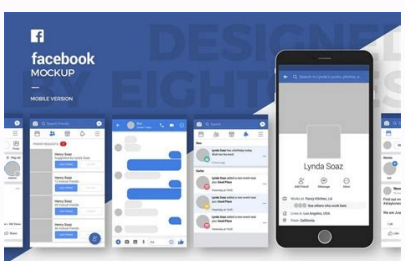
f
facebook
MOCKUP
MOBILE VERSION

DESIGNED
BY EIGHTIES

Search Friends
FRIEND REQUESTS
Heavy Bags
Add Friend
Heavy Bags
Add Friend
Heavy Bags
Add Friend

Search
Lynda Soaz
Lynda Soaz
Lynda Soaz
Lynda Soaz

Lynda Soaz
Add Friend
Message
More
Works at
Lives in Los Angeles, USA
From California